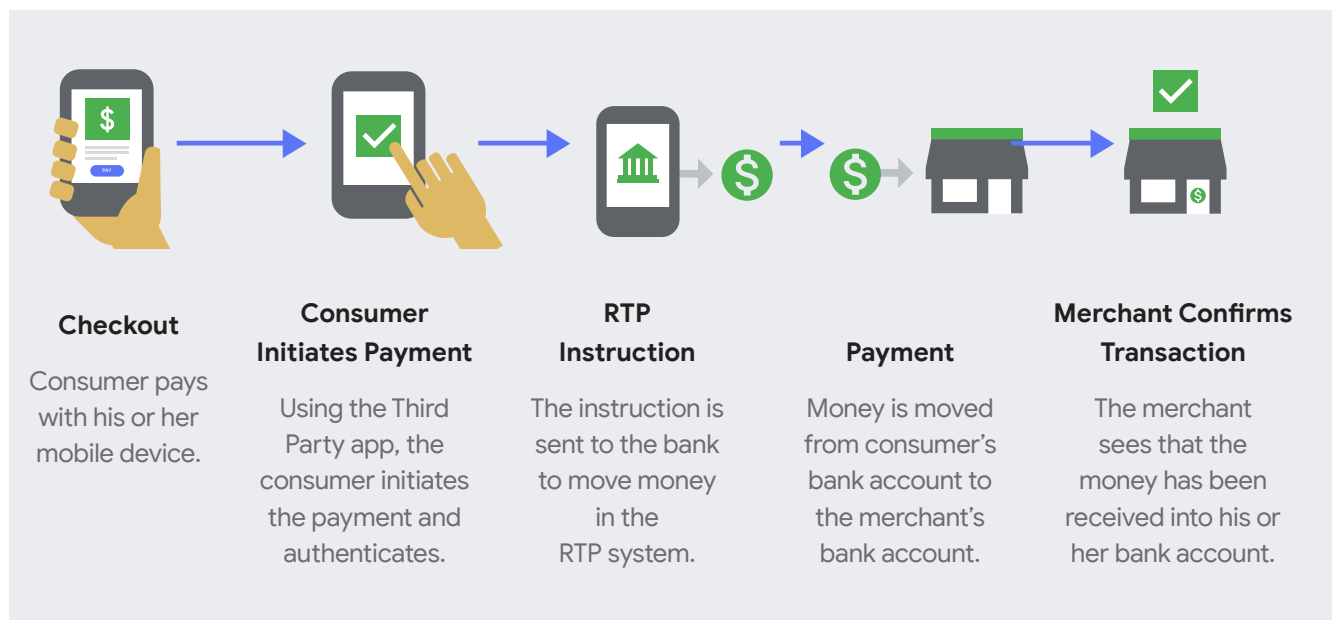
$
PAY

Checkout

Consumer pays with his or her mobile device.

Consumer Initiates Payment

Using the Third Party app, the consumer initiates the payment and authenticates.

RTP Instruction

The instruction is sent to the bank to move money in the RTP system.

Payment

Money is moved from consumer's bank account to the merchant's bank account.

Merchant Confirms Transaction

The merchant sees that the money has been received into his or her bank account.